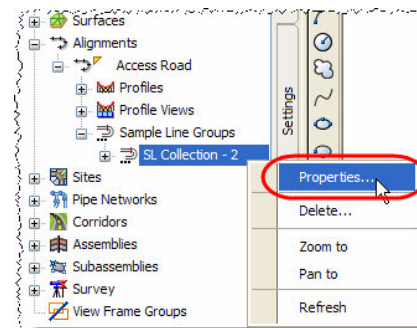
Surfaces
Alignments
Access Road
Profiles
Profile Views
Sample Line Groups
SL Collection - 2
Sites
Pipe Networks
Corridors
Assemblies
Subassemblies
Survey
View Frame Groups
Settings
Properties...
Delete...
Zoom to
Pan to
Refresh